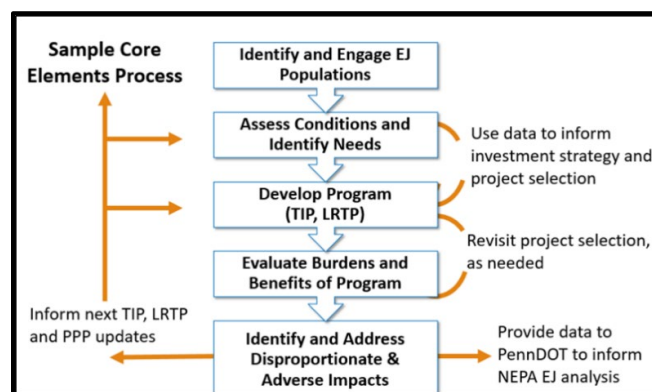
Sample Core Elements Process

Identify and Engage EJ Populations

Assess Conditions and Identify Needs

Use data to inform investment strategy and project selection

Develop Program (TIP, LRTP)

Revisit project selection, as needed

Evaluate Burdens and Benefits of Program

Inform next TIP, LRTP and PPP updates

Identify and Address Disproportionate & Adverse Impacts

Provide data to PennDOT to inform NEPA EJ analysis